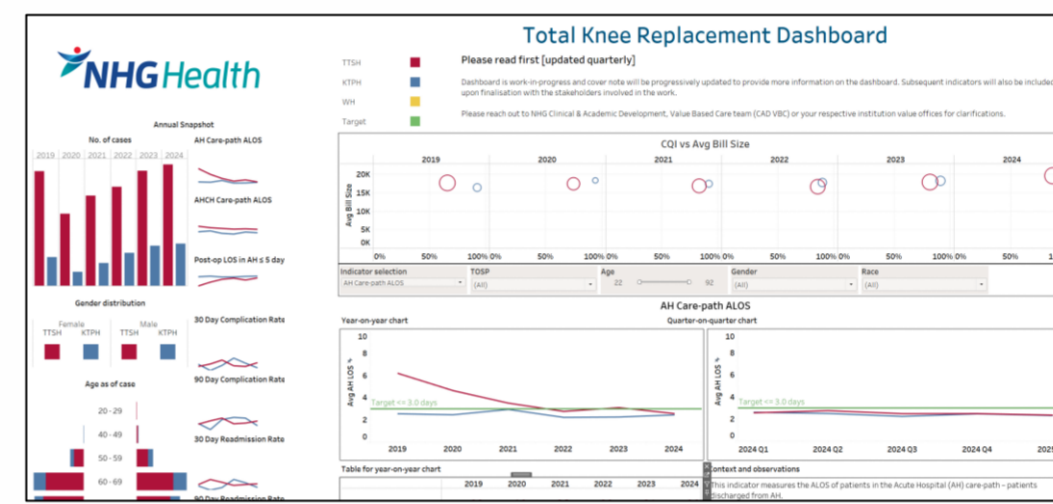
NHG Health

Total Knee Replacement Dashboard

TTSH
KTPH
WH
Target

Please read first [updated quarterly]

Dashboard is work-in-progress and cover note will be progressively updated to provide more information on the dashboard. Subsequent indicators will also be included upon finalisation with the stakeholders involved in the work.

Please reach out to NHG Clinical & Academic Development, Value Based Care team (CAD VBC) or your respective institution value offices for clarifications.

Annual Snapshot

No. of cases

2019 2020 2021 2022 2023 2024

AH Care-path ALOS

AHCH Care-path ALOS

Post-op LOS in AH ≤ 5 day

Gender distribution

Female
TTSH KTPH

Male
TTSH KTPH

30 Day Complication Rate

90 Day Complication Rate

Age as of case

20 - 29
40 - 49
50 - 59
60 - 69

30 Day Readmission Rate

90 Day Readmission Rate

CQI vs Avg Bill Size

2019 2020 2021 2022 2023 2024

Avg Bill Size

20K
15K
10K
5K
0K

0% 50% 100% 0% 50% 100% 0% 50% 100% 0% 50% 100% 0% 50% 100% 0% 50% 100%

Indicator selection
AH Care-path ALOS

TOSP
(All)

Age
22 92

Gender
(All)

Race
(All)

AH Care-path ALOS

Year-on-year chart

Quarter-on-quarter chart

Avg AH LOS

10
8
6
4
2
0

Target <= 3.0 days

2019 2020 2021 2022 2023 2024

2024 Q1 2024 Q2 2024 Q3 2024 Q4 2025

Table for year-on-year chart

2019 2020 2021 2022 2023 2024

Context and observations

This indicator measures the ALOS of patients in the Acute Hospital (AH) care-path – patients discharged from AH.